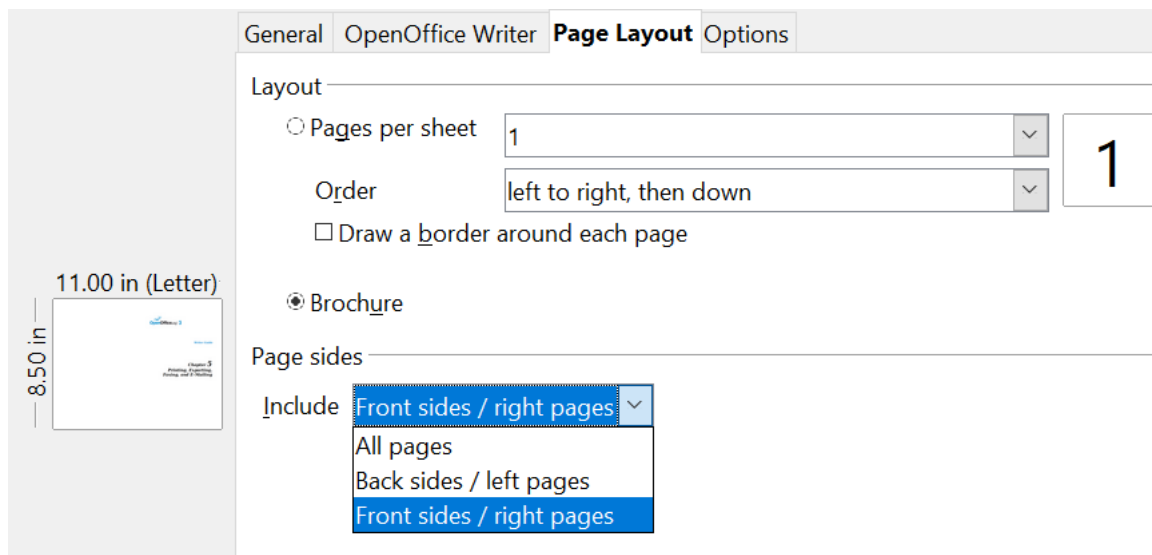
General OpenOffice Writer Page Layout Options

Layout

Pages per sheet 1

1

Order left to right, then down

Draw a border around each page

11.00 in (Letter)

8.50 in

Brochure

Page sides

Include Front sides / right pages

All pages

Back sides / left pages

Front sides / right pages